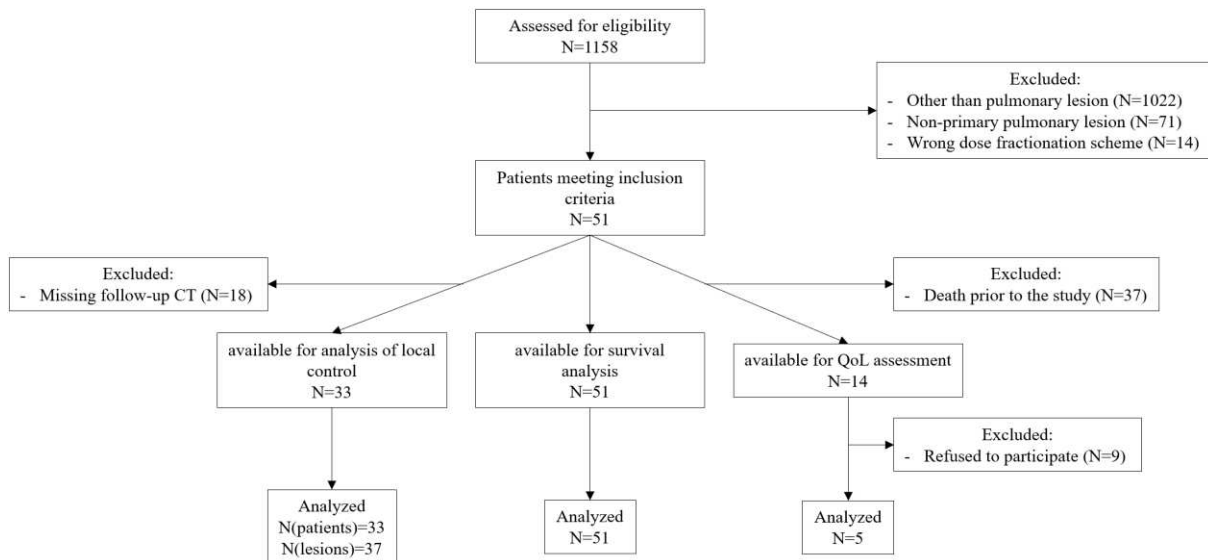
Assessed for eligibility
N=1158

Excluded:
- Other than pulmonary lesion (N=1022)
- Non-primary pulmonary lesion (N=71)
- Wrong dose fractionation scheme (N=14)

Patients meeting inclusion criteria
N=51

Excluded:
- Missing follow-up CT (N=18)

Excluded:
- Death prior to the study (N=37)

available for analysis of local control
N=33

available for survival analysis
N=51

available for QoL assessment
N=14

Excluded:
- Refused to participate (N=9)

Analyzed
N(patients)=33
N(lesions)=37

Analyzed
N=51

Analyzed
N=5